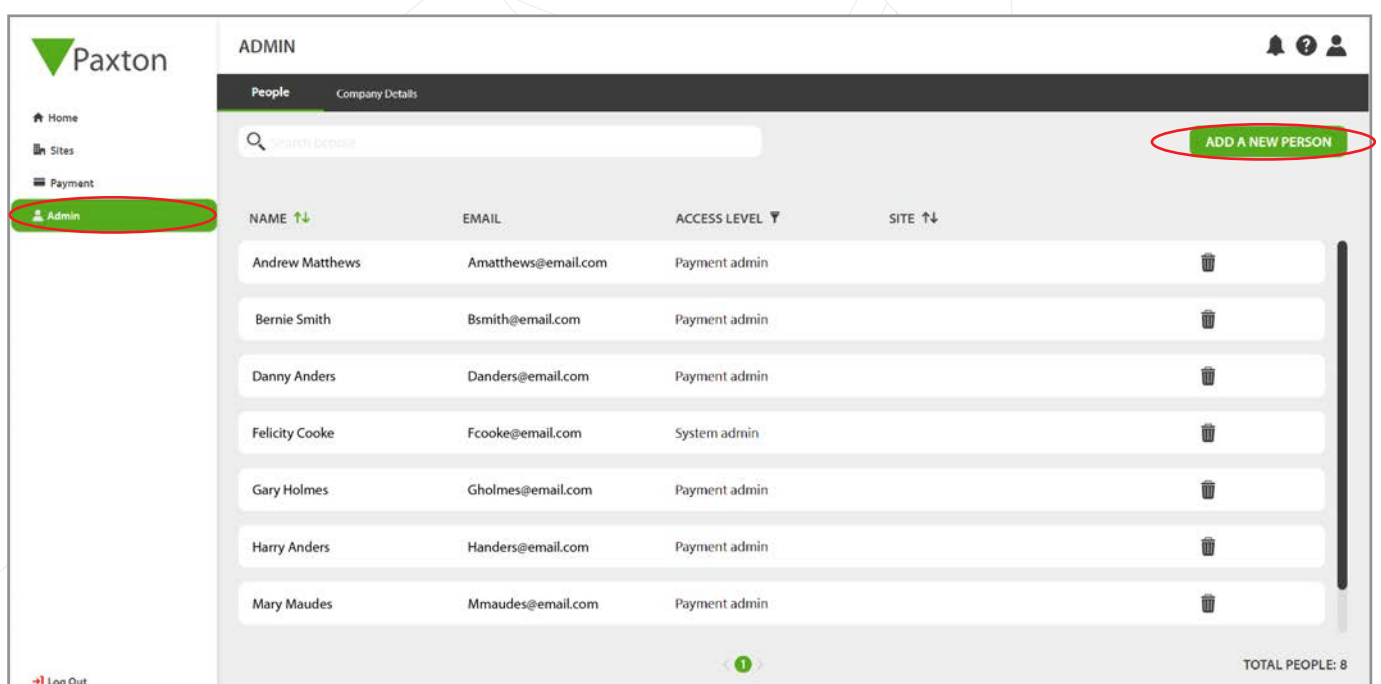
Paxton

Home
Sites
Payment
Admin

Log Out

ADMIN

People
Company Details

Search people

ADD A NEW PERSON

| NAME | EMAIL | ACCESS LEVEL | SITE |
|---|---|---|---|
| Andrew Matthews | Amatthews@email.com | Payment admin | |
| Bernie Smith | Bsmith@email.com | Payment admin | |
| Danny Anders | Danders@email.com | Payment admin | |
| Felicity Cooke | Fcooke@email.com | System admin | |
| Gary Holmes | Gholmes@email.com | Payment admin | |
| Harry Anders | Handers@email.com | Payment admin | |
| Mary Maudes | Mmaudes@email.com | Payment admin | |

1

TOTAL PEOPLE: 8